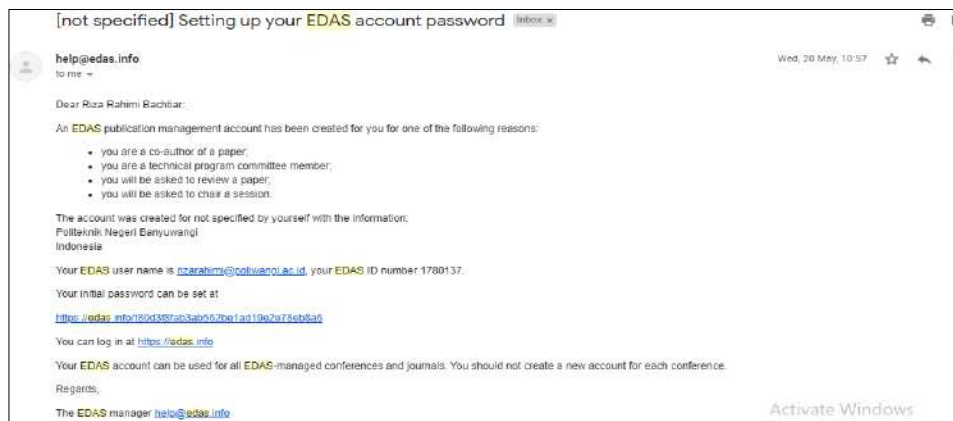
[not specified] Setting up your EDAS account password Inbox ×

help@edas.info
to me

Wed, 20 May, 10:57

Dear Riza Rahimi Bachtiar:

An EDAS publication management account has been created for you for one of the following reasons:

- you are a co-author of a paper;
- you are a technical program committee member;
- you will be asked to review a paper;
- you will be asked to chair a session.

The account was created for not specified by yourself with the information:
Politeknik Negeri Banyuwangi
Indonesia

Your EDAS user name is rizarahimi@poliwangi.ac.id, your EDAS ID number 1780137.

Your initial password can be set at

https://edas.info/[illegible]

You can log in at https://edas.info

Your EDAS account can be used for all EDAS-managed conferences and journals. You should not create a new account for each conference.

Regards,

The EDAS manager help@edas.info

Activate Windows